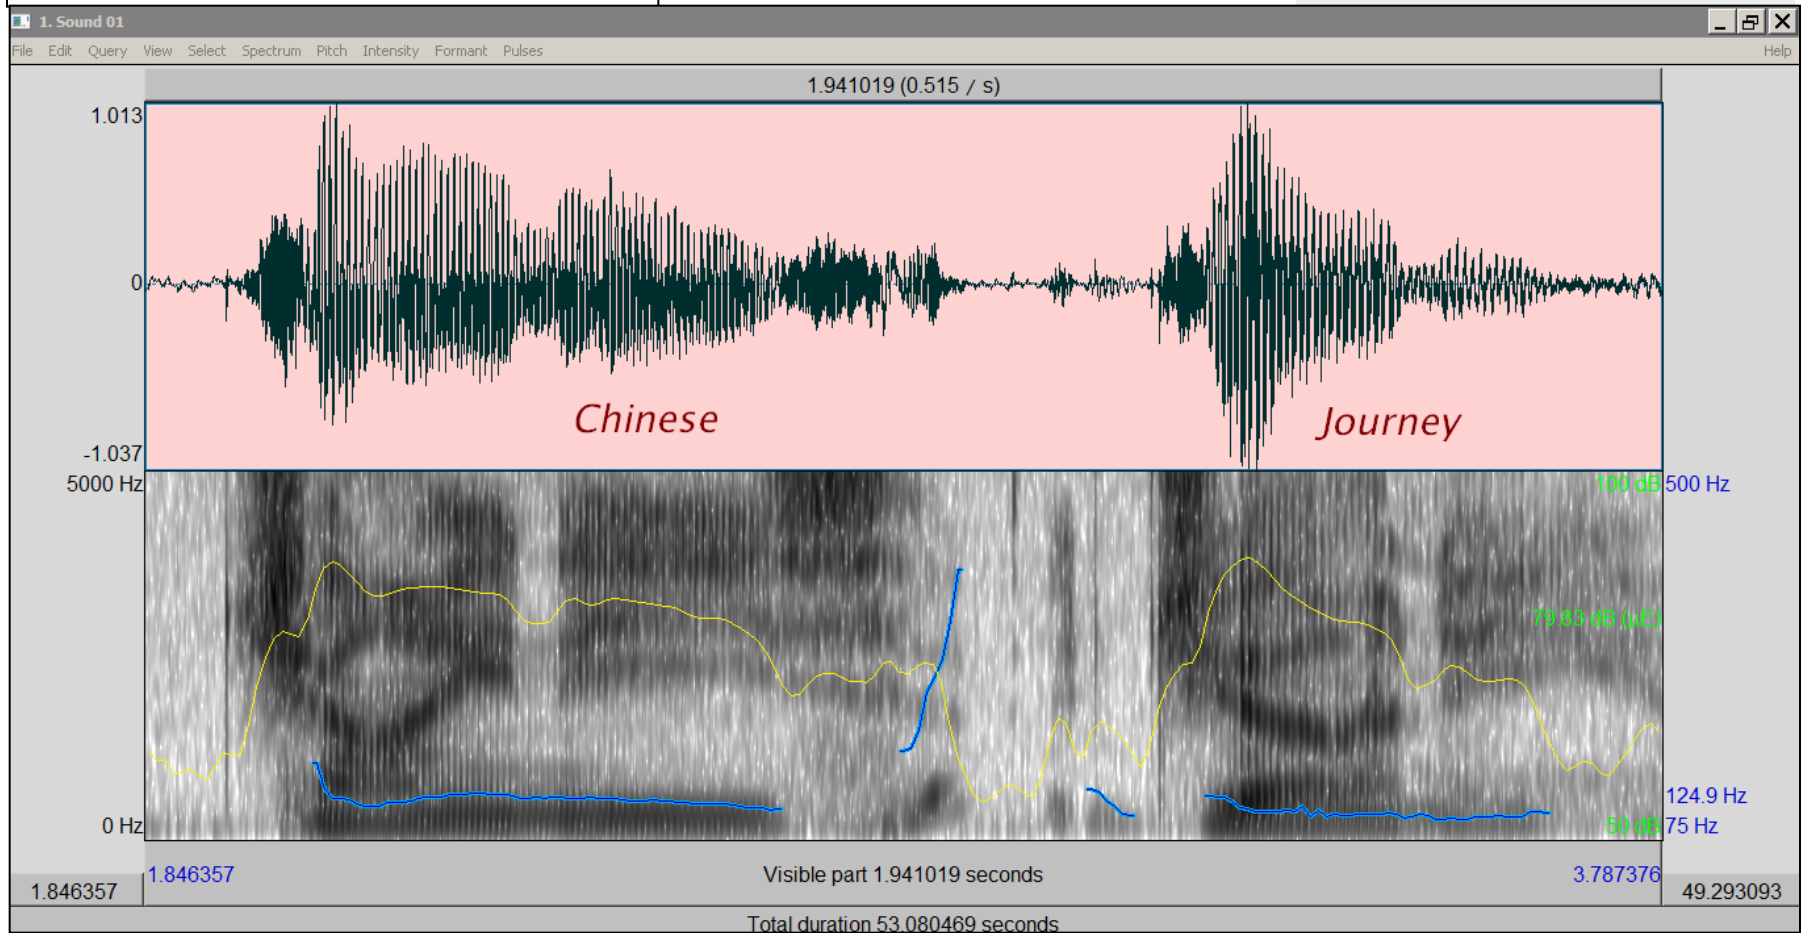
1. Sound 01

File Edit Query View Select Spectrum Pitch Intensity Formant Pulses Help

1.941019 (0.515 / s)

1.013

0

-1.037

Chinese

Journey

5000 Hz

0 Hz

100 dB 500 Hz

79.63 dB (μE)

124.9 Hz

50 dB 75 Hz

1.846357

1.846357

Visible part 1.941019 seconds

3.787376

49.293093

Total duration 53.080469 seconds